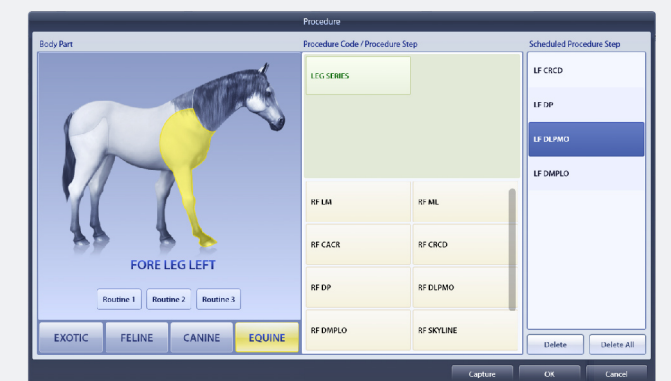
Procedure

Body Part

FORE LEG LEFT

Routine 1
Routine 2
Routine 3

EXOTIC
FELINE
CANINE
EQUINE

Procedure Code / Procedure Step

LEG SERIES

| RF LM | RF ML |
|---|---|
| RF CACR | RF CRCD |
| RF DP | RF DLPMO |
| RF DMPLO | RF SKYLINE |

Scheduled Procedure Step

LF CRCD
LF DP
LF DLPMO
LF DMPLO

Delete
Delete All

Capture
OK
Cancel